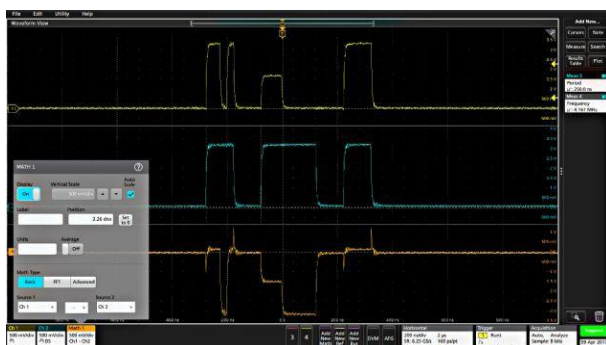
File Edit Utility Help

Waveform View

Add New...

Cursors Note

Measure Search

Results Table Plot

Meas 1
Period
μ: 250.0 ns

Meas 2
Frequency
μ: 4.167 MHz

MATH 1

Display
On

Vertical Scale
500 mV/div

Auto Scale

Label

Position
2.26 divs

Set to 0

Units

Average
Off

Math Type
Basic FFT Advanced

Source 1
Ch 1

Source 2
Ch 2

Ch 1
500 mV/div

Ch 2
500 mV/div

Math 1
500 mV/div
Ch1 - Ch2

3 4

Add New Math

Add New Ref

Add New Bus

DVM

AFG

Horizontal
200 ns/div
SR: 6.25 GS/s

2 μs
500 ps/pt

Trigger
Rise

Acquisition
Auto, Analyze
Sample: 8 bits

19 Apr 2018